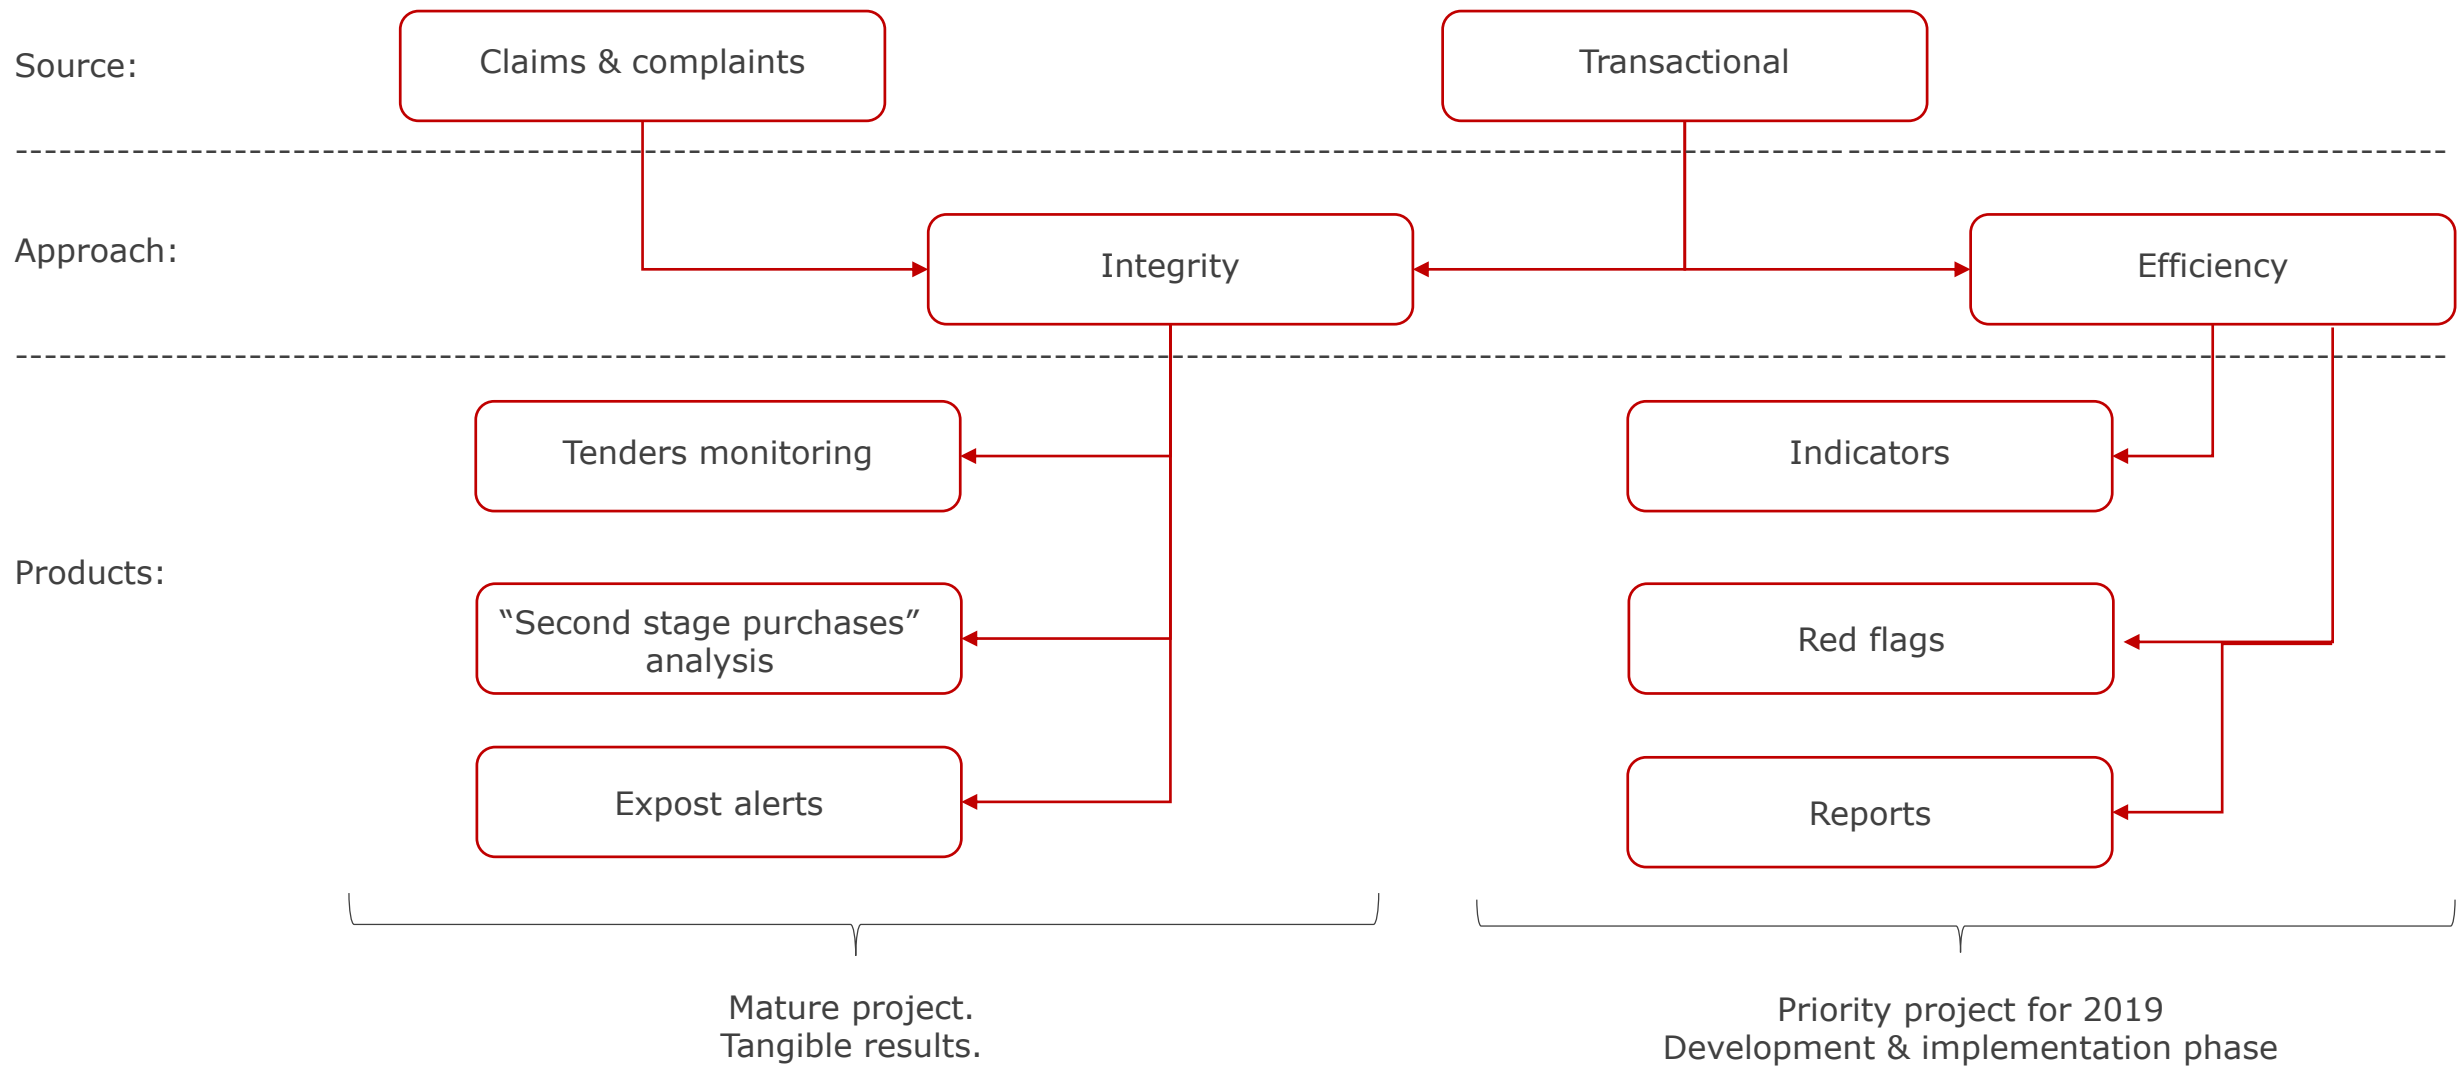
Source:

Claims & complaints

Transactional

Approach:

Integrity

Efficiency

Products:

Tenders monitoring

"Second stage purchases" analysis

Expost alerts

Indicators

Red flags

Reports

Mature project.
Tangible results.

Priority project for 2019
Development & implementation phase